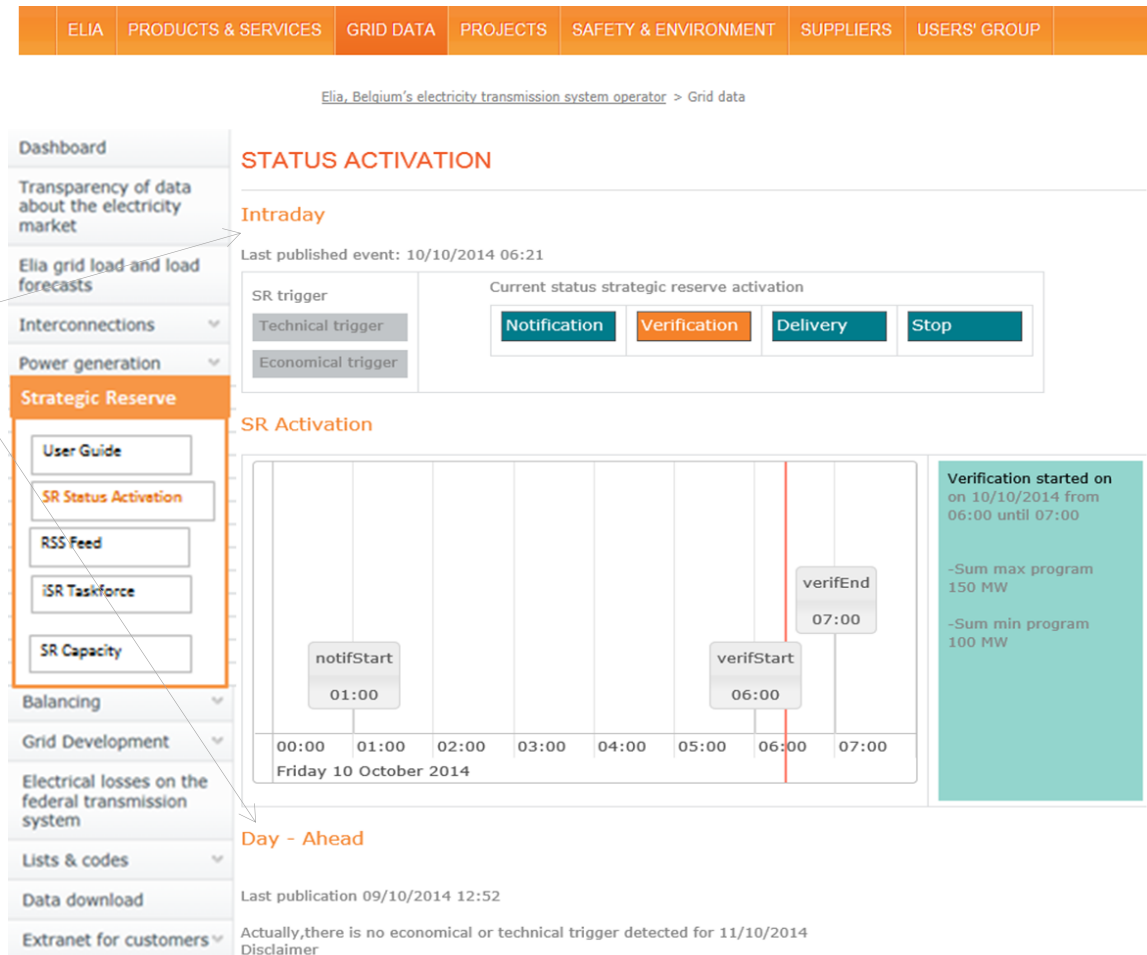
ELIA PRODUCTS & SERVICES GRID DATA PROJECTS SAFETY & ENVIRONMENT SUPPLIERS USERS' GROUP

Elia, Belgium's electricity transmission system operator > Grid data

Dashboard
Transparency of data about the electricity market
Elia grid load and load forecasts
Interconnections
Power generation
Strategic Reserve
User Guide
SR Status Activation
RSS Feed
iSR Taskforce
SR Capacity
Balancing
Grid Development
Electrical losses on the federal transmission system
Lists & codes
Data download
Extranet for customers

STATUS ACTIVATION

Intraday

Last published event: 10/10/2014 06:21

SR trigger
Technical trigger
Economical trigger

Current status strategic reserve activation
Notification Verification Delivery Stop

SR Activation

notifStart 01:00
verifStart 06:00
verifEnd 07:00

00:00 01:00 02:00 03:00 04:00 05:00 06:00 07:00
Friday 10 October 2014

Verification started on
on 10/10/2014 from 06:00 until 07:00

-Sum max program 150 MW

-Sum min program 100 MW

Day - Ahead

Last publication 09/10/2014 12:52

Actually,there is no economical or technical trigger detected for 11/10/2014
Disclaimer